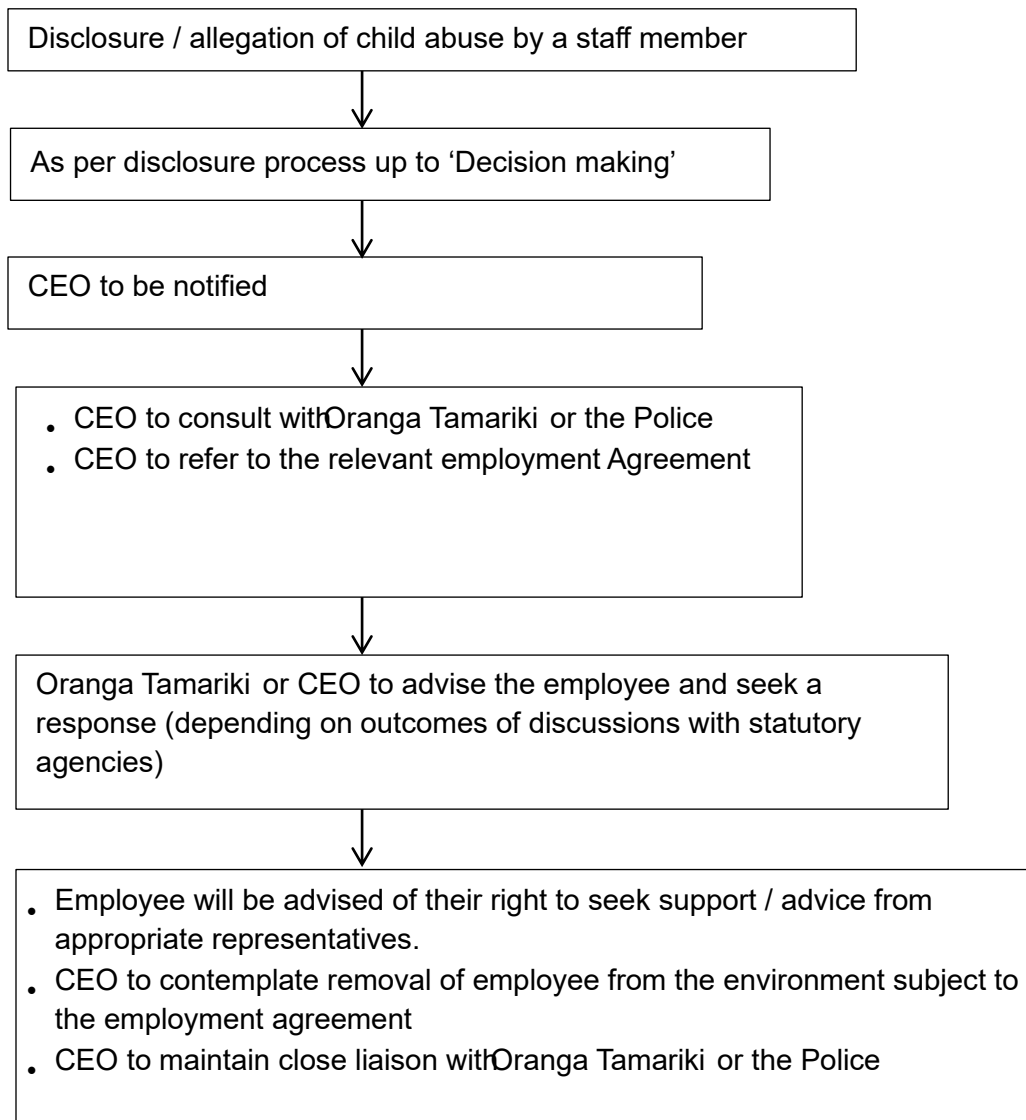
Disclosure / allegation of child abuse by a staff member

As per disclosure process up to ‘Decision making’

CEO to be notified

- CEO to consult withOranga Tamariki or the Police
- CEO to refer to the relevant employment Agreement

Oranga Tamariki or CEO to advise the employee and seek a response (depending on outcomes of discussions with statutory agencies)

- Employee will be advised of their right to seek support / advice from appropriate representatives.
- CEO to contemplate removal of employee from the environment subject to the employment agreement
- CEO to maintain close liaison withOranga Tamariki or the Police